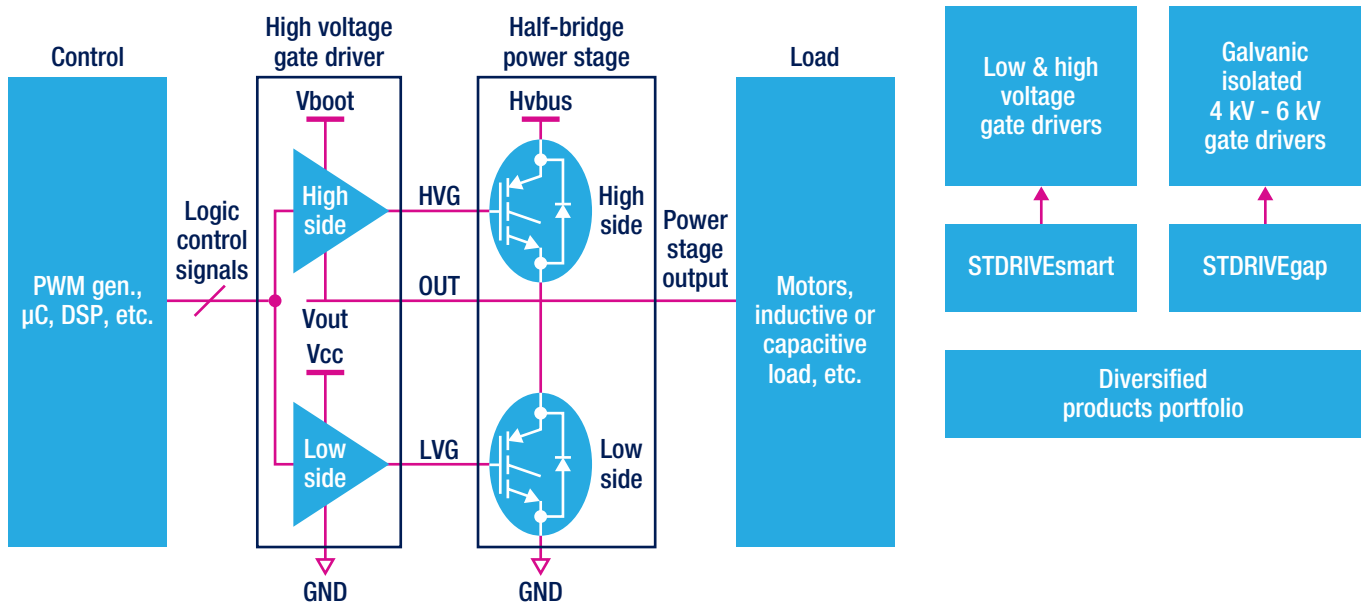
Control

PWM gen., µC, DSP, etc.

Logic control signals

High voltage gate driver

Vboot

High side

Vout

Vcc

Low side

GND

HVG

OUT

LVG

Half-bridge power stage

Hvbus

High side

Low side

GND

Power stage output

Load

Motors, inductive or capacitive load, etc.

Low & high voltage gate drivers

STDRIVEsmart

Galvanic isolated 4 kV - 6 kV gate drivers

STDRIVEgap

Diversified products portfolio